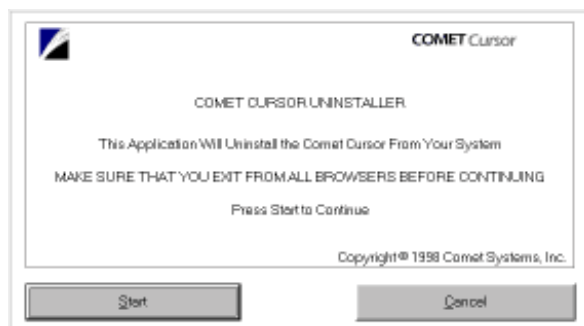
COMET Cursor

COMET CURSOR UNINSTALLER

This Application Will Uninstall the Comet Cursor From Your System

MAKE SURE THAT YOU EXIT FROM ALL BROWSERS BEFORE CONTINUING

Press Start to Continue

Copyright © 1998 Comet Systems, Inc.

Start

Cancel